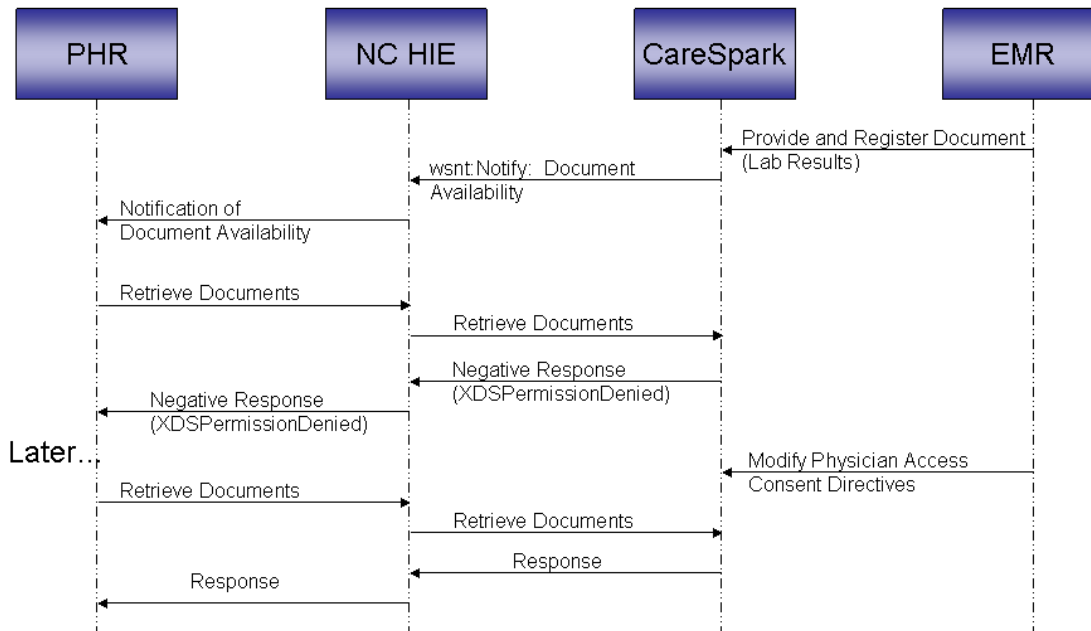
PHR

NC HIE

CareSpark

EMR

Provide and Register Document (Lab Results)

wsnt:Notify: Document Availability

Notification of Document Availability

Retrieve Documents

Retrieve Documents

Negative Response (XDSPermissionDenied)

Negative Response (XDSPermissionDenied)

Later...

Modify Physician Access Consent Directives

Retrieve Documents

Retrieve Documents

Response

Response